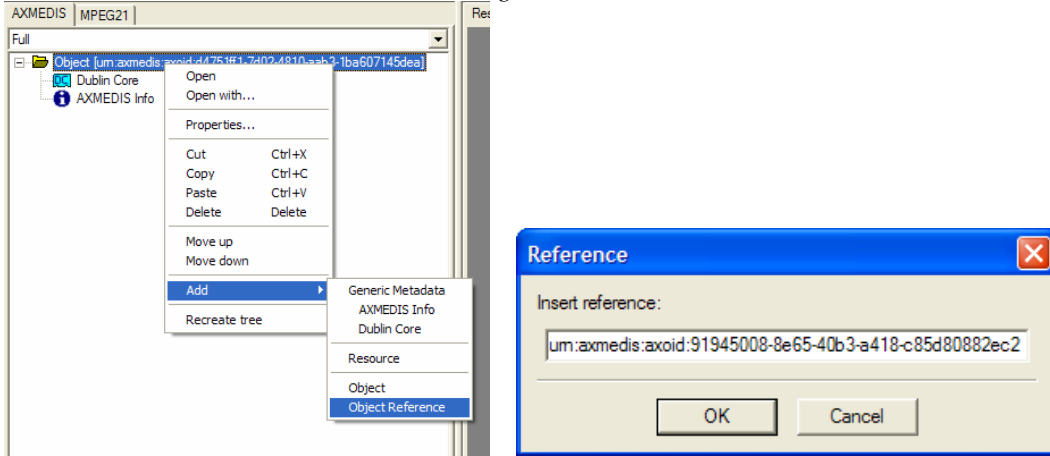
AXMEDIS | MPEG21

Res

Full

Object [urn:axmedis:axoid:d4751ff1-7d02-4810-aab3-1ba607145dea]

DC Dublin Core

AXMEDIS Info

Open
Open with...
Properties...
Cut Ctrl+X
Copy Ctrl+C
Paste Ctrl+V
Delete Delete
Move up
Move down
Add
Recreate tree

Generic Metadata
AXMEDIS Info
Dublin Core
Resource
Object
Object Reference

Reference

Insert reference:

urn:axmedis:axoid:91945008-8e65-40b3-a418-c85d80882ec2

OK

Cancel